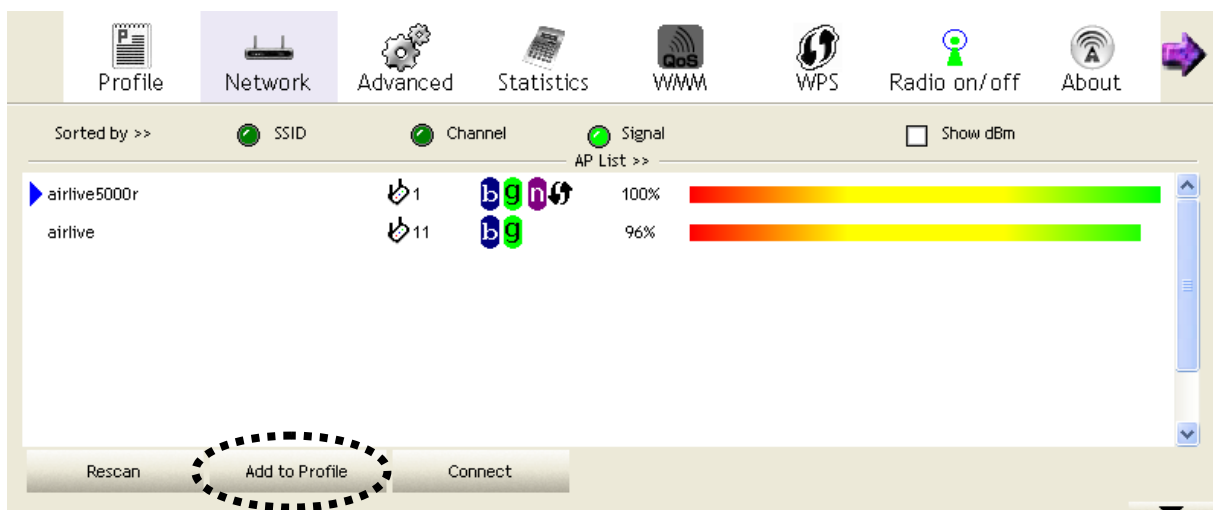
P
Profile Network Advanced Statistics QoS WMM WPS Radio on/off About

Sorted by >> SSID Channel Signal Show dBm

AP List >>

airlive5000r 1 b g n 100%

airlive 11 b g 96%

Rescan Add to Profile Connect